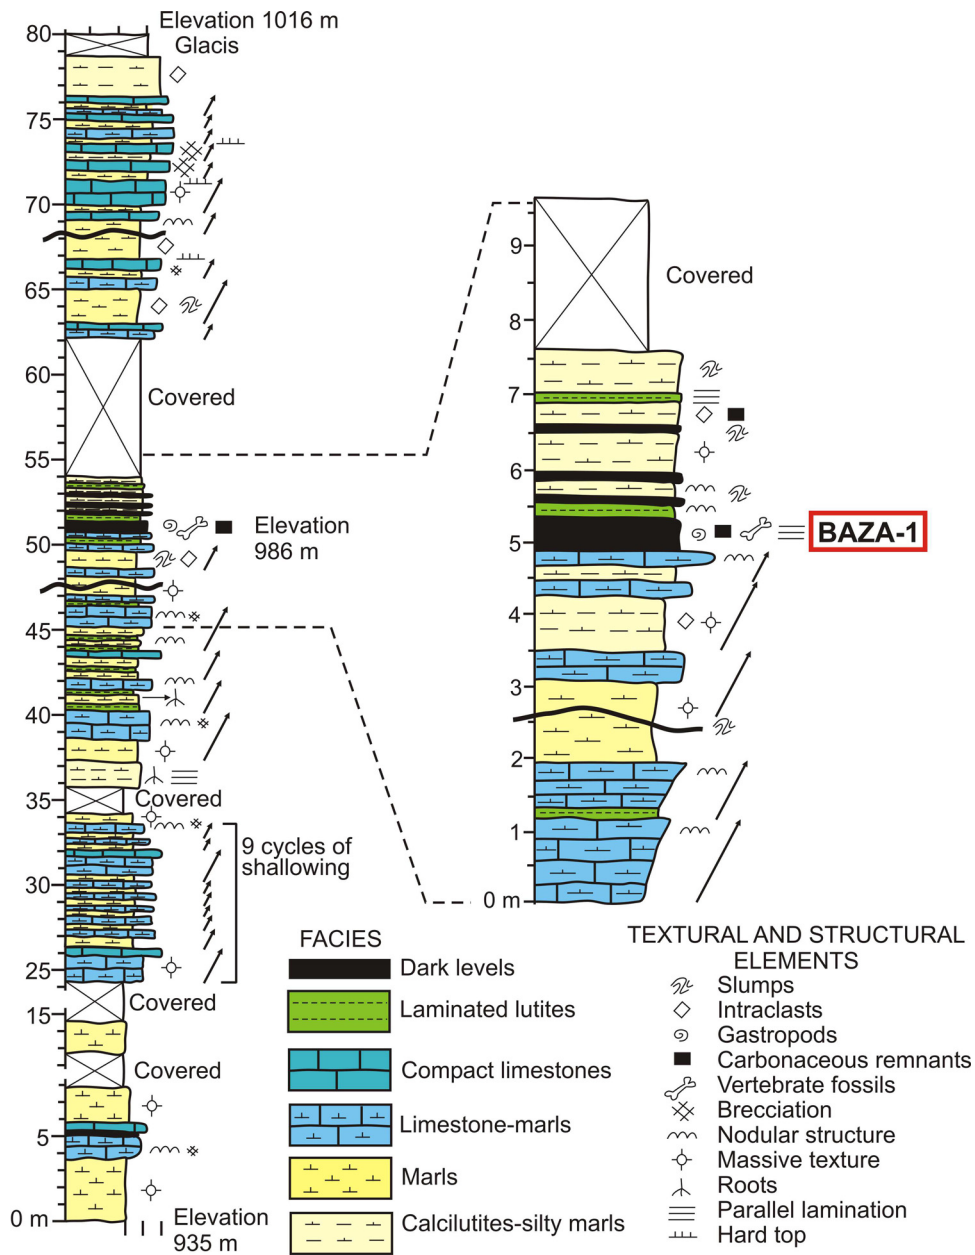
80
Elevation 1016 m
Glacis
75
70
65
60
Covered
55
50
Elevation 986 m
45
40
35
Covered
9 cycles of shallowing
30
25
Covered
15
Covered
5
0 m
Elevation 935 m

9
Covered
8
7
6
5
BAZA-1
4
3
2
1
0 m

FACIES
Dark levels
Laminated lutites
Compact limestones
Limestone-marls
Marls
Calcilutites-silty marls

TEXTURAL AND STRUCTURAL ELEMENTS
Slumps
Intraclasts
Gastropods
Carbonaceous remnants
Vertebrate fossils
Brecciation
Nodular structure
Massive texture
Roots
Parallel lamination
Hard top